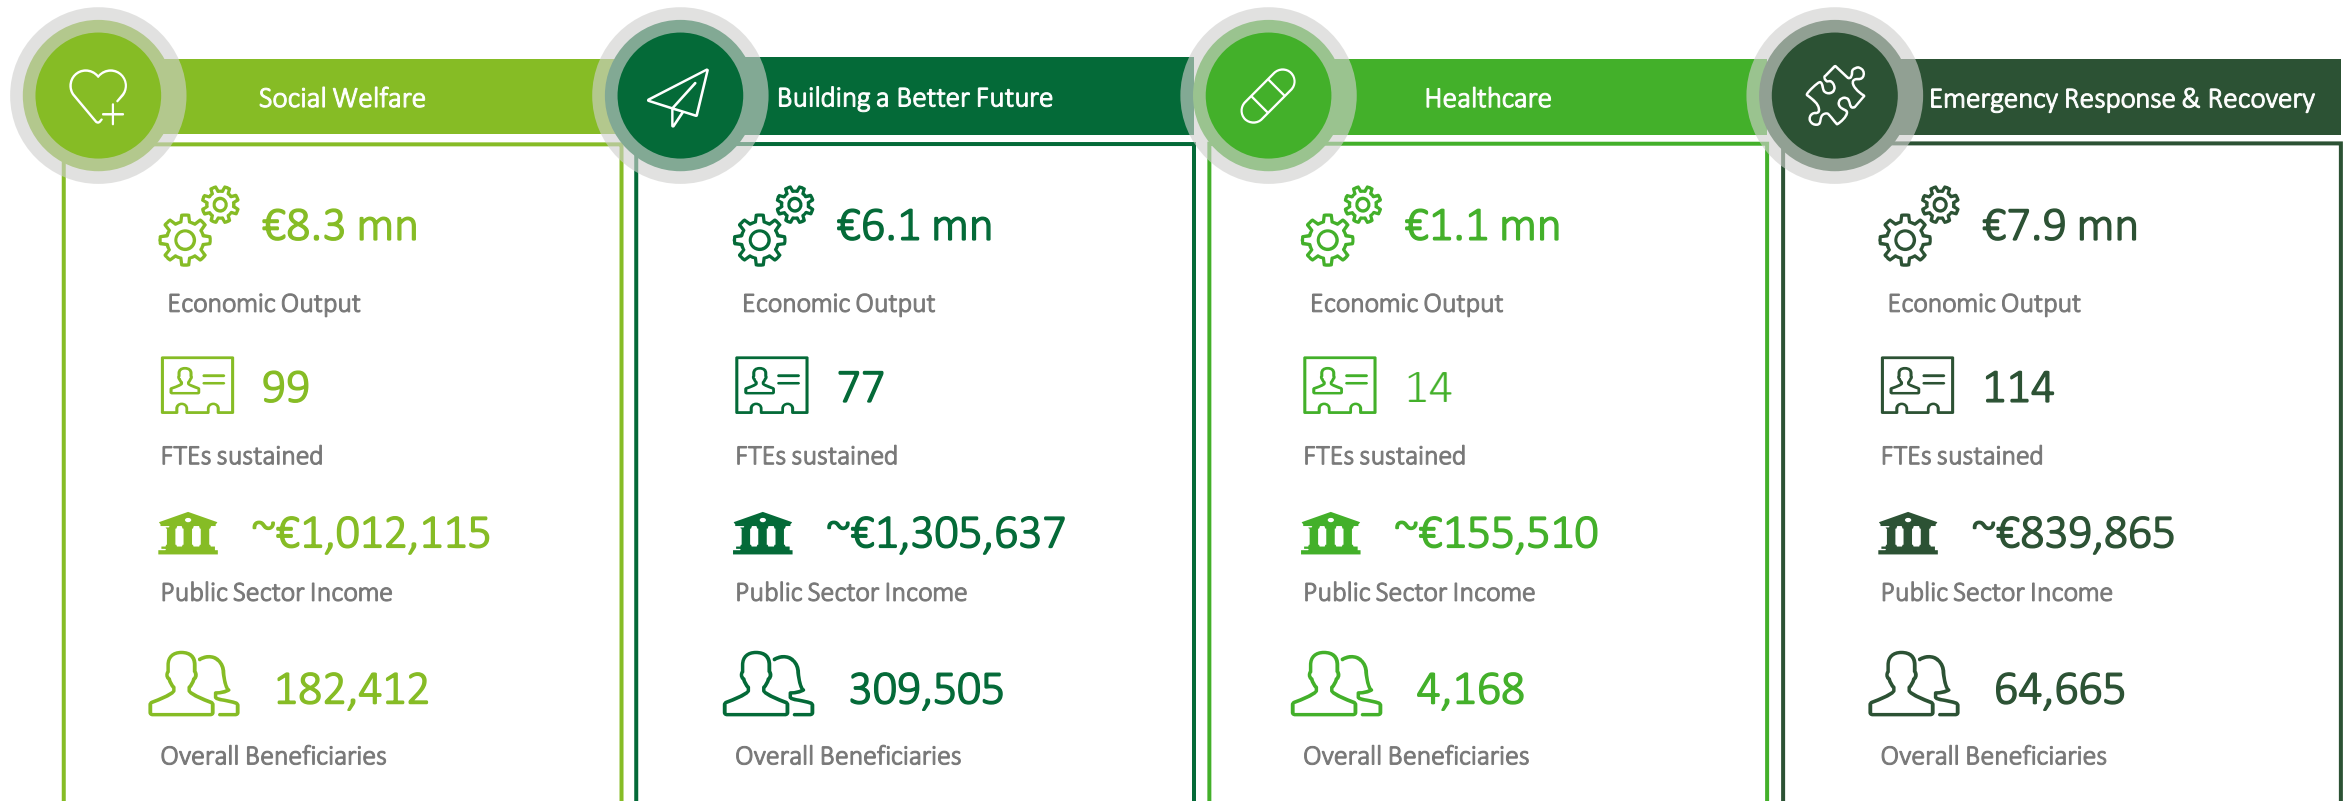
Social Welfare

€8.3 mn

Economic Output

99

FTEs sustained

~€1,012,115

Public Sector Income

182,412

Overall Beneficiaries

Building a Better Future

€6.1 mn

Economic Output

77

FTEs sustained

~€1,305,637

Public Sector Income

309,505

Overall Beneficiaries

Healthcare

€1.1 mn

Economic Output

14

FTEs sustained

~€155,510

Public Sector Income

4,168

Overall Beneficiaries

Emergency Response & Recovery

€7.9 mn

Economic Output

114

FTEs sustained

~€839,865

Public Sector Income

64,665

Overall Beneficiaries